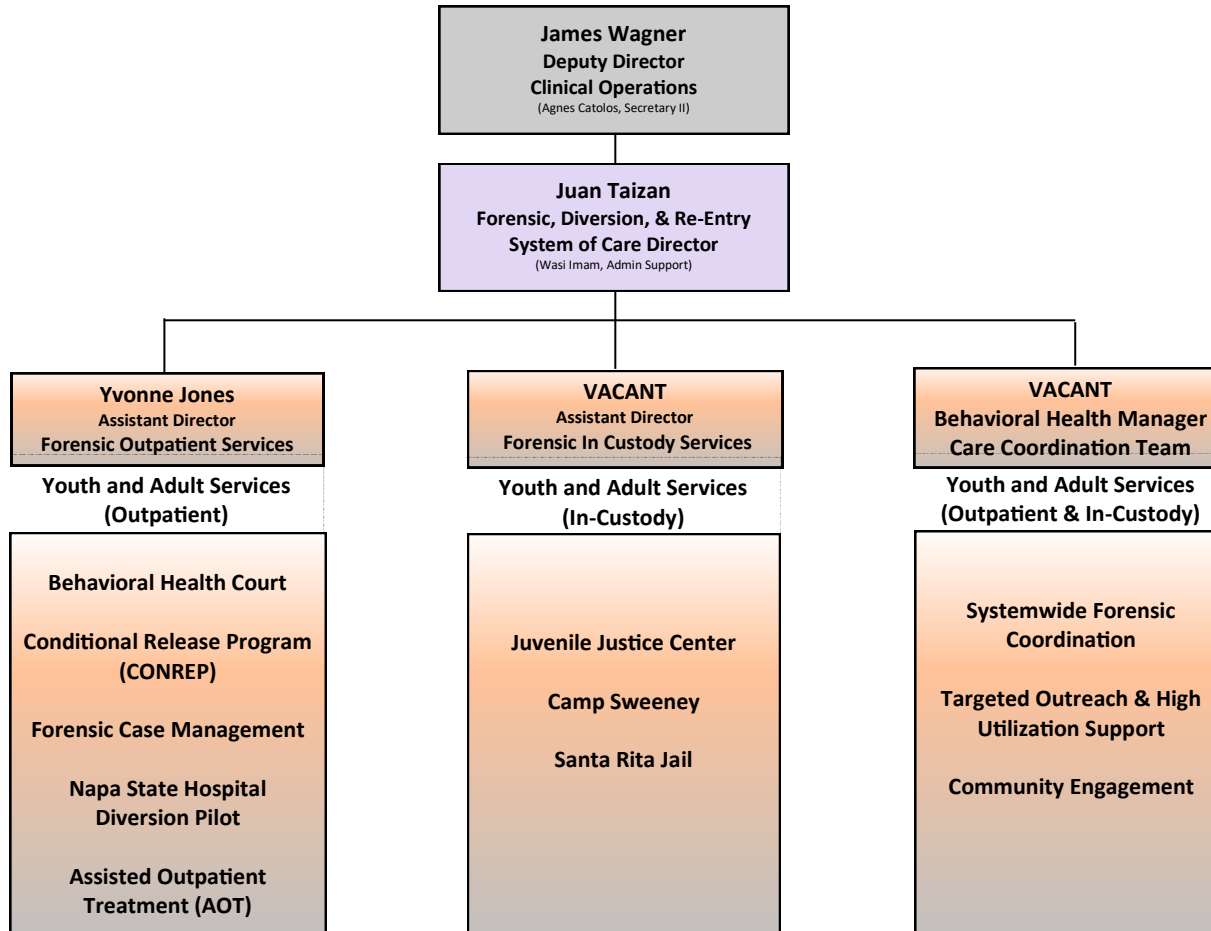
James Wagner
Deputy Director
Clinical Operations
(Agnes Catolos, Secretary II)

Juan Taizan
Forensic, Diversion, & Re-Entry
System of Care Director
(Wasi Imam, Admin Support)

Yvonne Jones
Assistant Director
Forensic Outpatient Services

Youth and Adult Services
(Outpatient)

Behavioral Health Court

Conditional Release Program
(CONREP)

Forensic Case Management

Napa State Hospital
Diversion Pilot

Assisted Outpatient
Treatment (AOT)

VACANT
Assistant Director
Forensic In Custody Services

Youth and Adult Services
(In-Custody)

Juvenile Justice Center

Camp Sweeney

Santa Rita Jail

VACANT
Behavioral Health Manager
Care Coordination Team

Youth and Adult Services
(Outpatient & In-Custody)

Systemwide Forensic
Coordination

Targeted Outreach & High
Utilization Support

Community Engagement